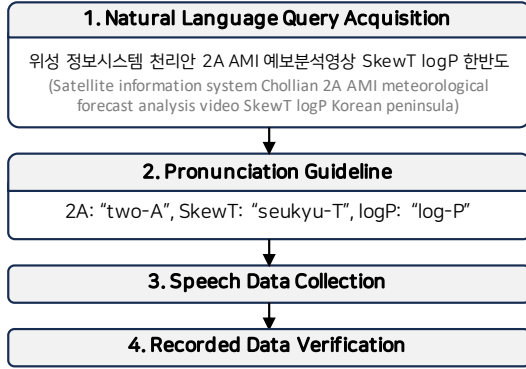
1. Natural Language Query Acquisition

위성 정보시스템 천리안 2A AMI 예보분석영상 SkewT logP 한반도
(Satellite information system Chollian 2A AMI meteorological forecast analysis video SkewT logP Korean peninsula)

2. Pronunciation Guideline

2A: "two-A", SkewT: "seukyu-T", logP: "log-P"

3. Speech Data Collection

4. Recorded Data Verification